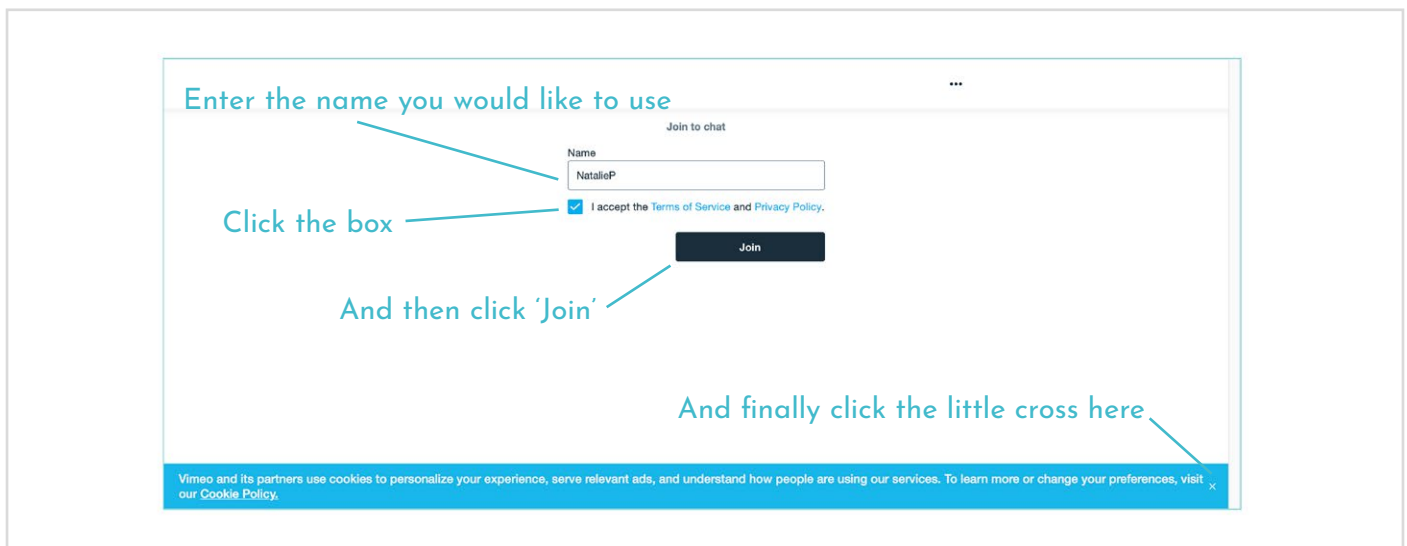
•••

Enter the name you would like to use

Join to chat

Name

NatalieP

Click the box

I accept the Terms of Service and Privacy Policy.

Join

And then click 'Join'

And finally click the little cross here

Vimeo and its partners use cookies to personalize your experience, serve relevant ads, and understand how people are using our services. To learn more or change your preferences, visit our Cookie Policy.

×